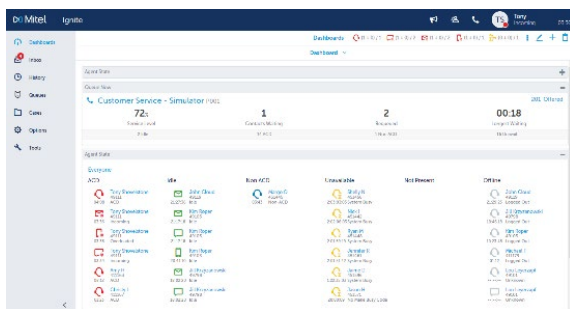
Mitel Ignite

Tony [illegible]

TS

Dashboards

Inbox

History

Queues

Cases

Options

Tools

Dashboards

Dashboard

Agent State

Queue Now

Customer Service - Simulator

72s

1

2

00:18

Contacts Waiting

Longest Waiting

Agent State

Everyone

ACD

Idle

Non ACD

Unavailable

Not Present

Offline

Tony Dewesbow

Kim Soper

Kim Soper

Kim Soper

Kim Soper